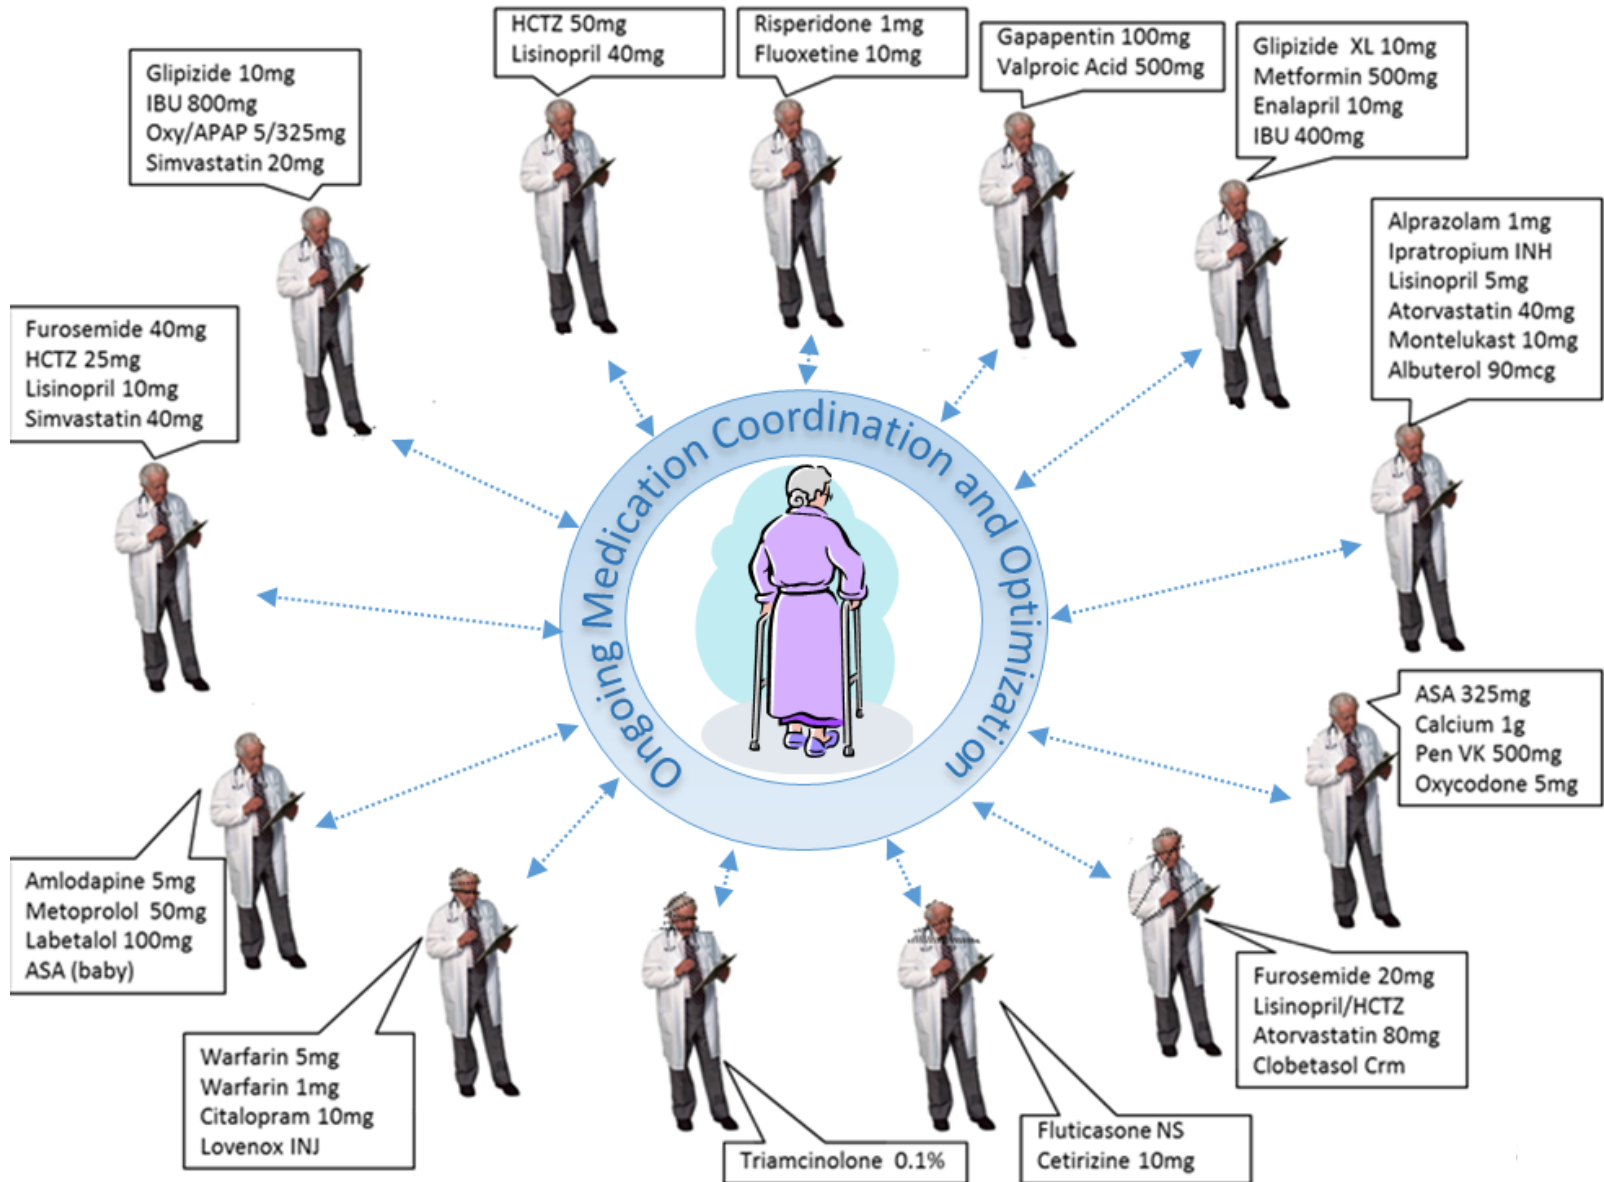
HCTZ 50mg
Lisinopril 40mg

Risperidone 1mg
Fluoxetine 10mg

Gapapentin 100mg
Valproic Acid 500mg

Glipizide XL 10mg
Metformin 500mg
Enalapril 10mg
IBU 400mg

Glipizide 10mg
IBU 800mg
Oxy/APAP 5/325mg
Simvastatin 20mg

Alprazolam 1mg
Ipratropium INH
Lisinopril 5mg
Atorvastatin 40mg
Montelukast 10mg
Albuterol 90mcg

Furosemide 40mg
HCTZ 25mg
Lisinopril 10mg
Simvastatin 40mg

Ongoing Medication Coordination and Optimization

ASA 325mg
Calcium 1g
Pen VK 500mg
Oxycodone 5mg

Amlodapine 5mg
Metoprolol 50mg
Labetalol 100mg
ASA (baby)

Furosemide 20mg
Lisinopril/HCTZ
Atorvastatin 80mg
Clobetasol Crm

Warfarin 5mg
Warfarin 1mg
Citalopram 10mg
Lovenox INJ

Triamcinolone 0.1%

Fluticasone NS
Cetirizine 10mg